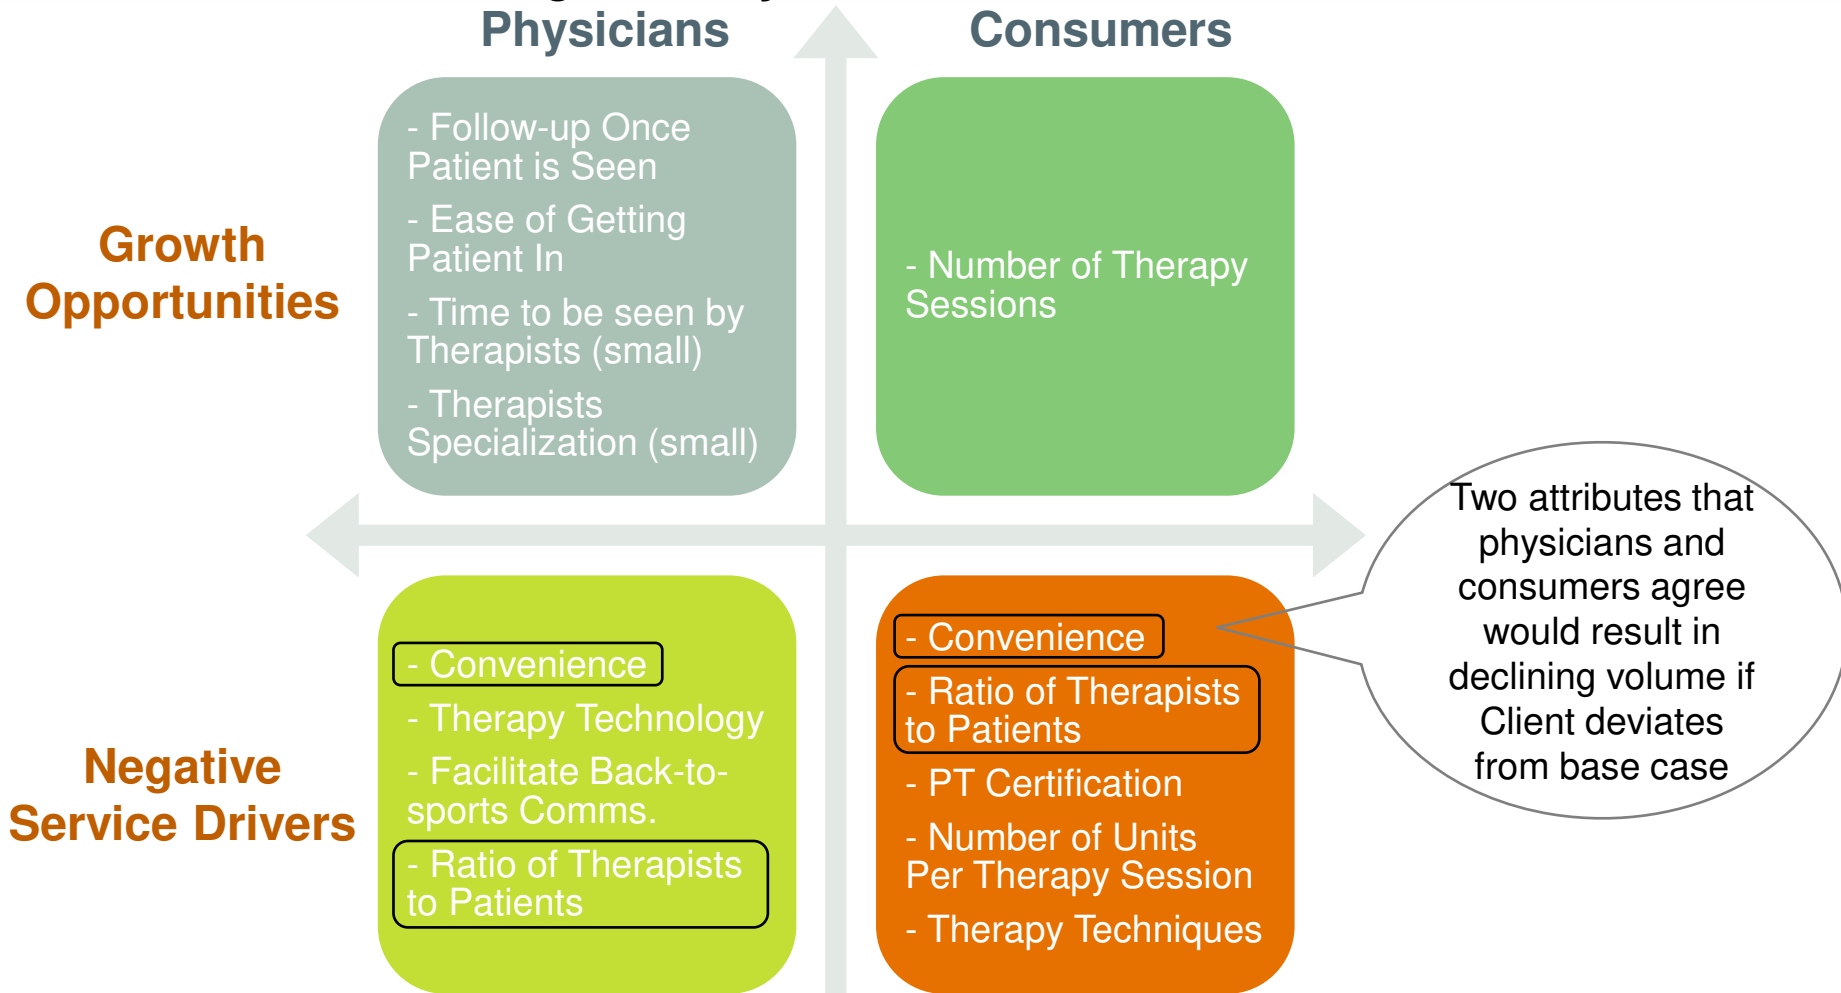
Physicians

Consumers

Growth Opportunities

- Follow-up Once Patient is Seen

- Ease of Getting Patient In

- Time to be seen by Therapists (small)

- Therapists Specialization (small)

- Number of Therapy Sessions

Two attributes that physicians and consumers agree would result in declining volume if Client deviates from base case

Negative Service Drivers

- Convenience

- Therapy Technology

- Facilitate Back-to-sports Comms.

- Ratio of Therapists to Patients

- Convenience

- Ratio of Therapists to Patients

- PT Certification

- Number of Units Per Therapy Session

- Therapy Techniques